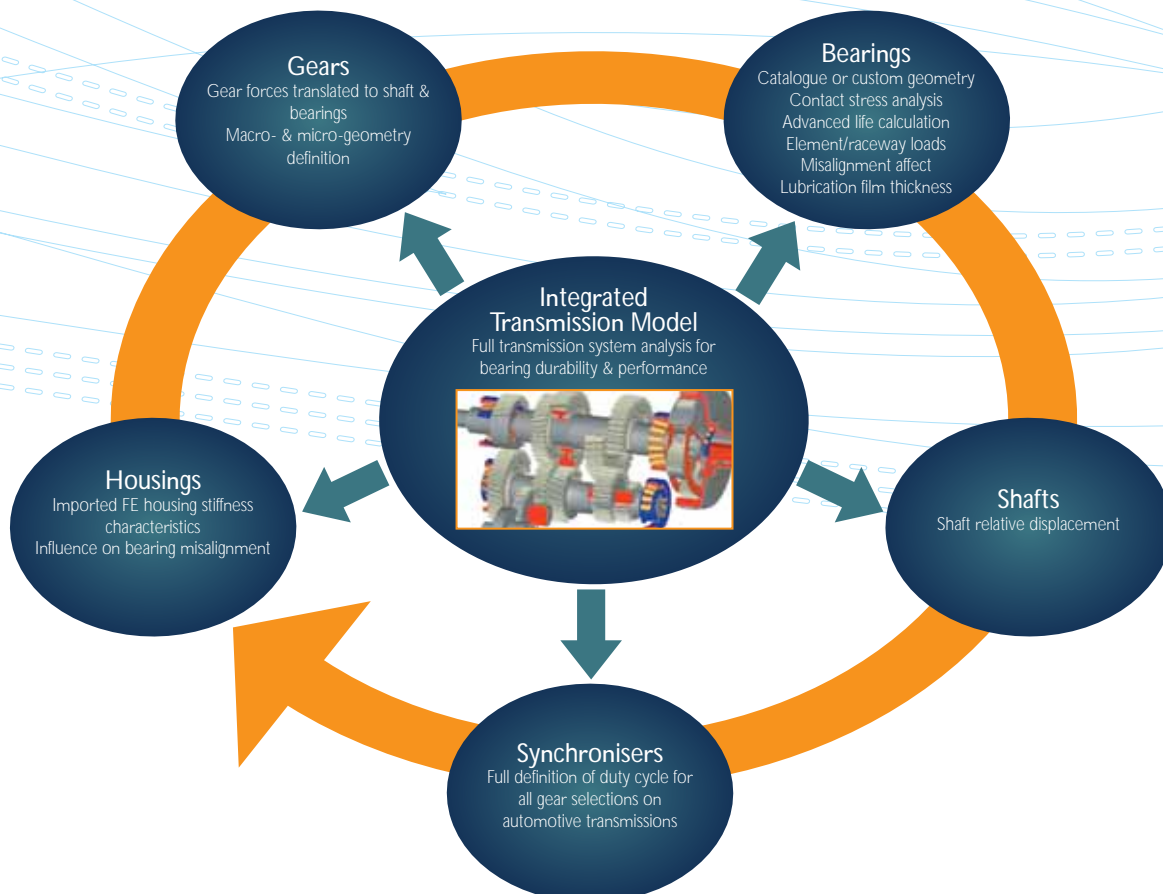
Gears
Gear forces translated to shaft & bearings
Macro- & micro-geometry definition

Bearings
Catalogue or custom geometry
Contact stress analysis
Advanced life calculation
Element/raceway loads
Misalignment affect
Lubrication film thickness

Integrated Transmission Model
Full transmission system analysis for bearing durability & performance

Housings
Imported FE housing stiffness characteristics
Influence on bearing misalignment

Shafts
Shaft relative displacement

Synchronisers
Full definition of duty cycle for all gear selections on automotive transmissions